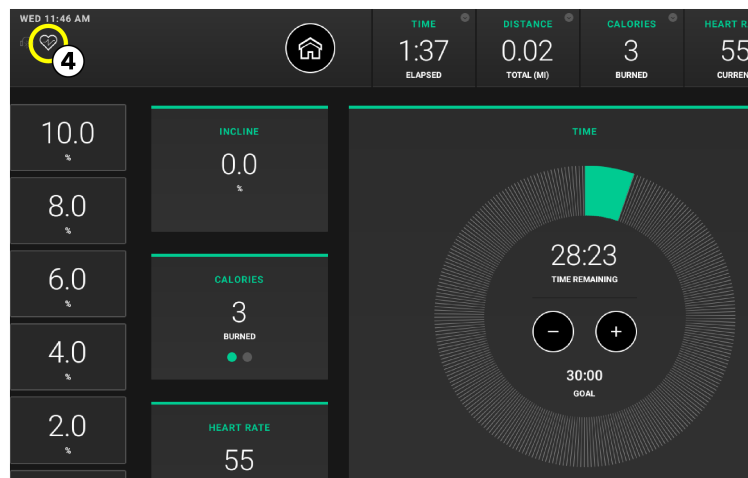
WED 11:46 AM

4

TIME
1:37
ELAPSED

DISTANCE
0.02
TOTAL (MI)

CALORIES
3
BURNED

HEART R
55
CURREN

10.0
%

8.0
%

6.0
%

4.0
%

2.0
%

INCLINE
0.0
%

CALORIES
3
BURNED

HEART RATE
55

TIME

28:23
TIME REMAINING

−

+

30:00
GOAL